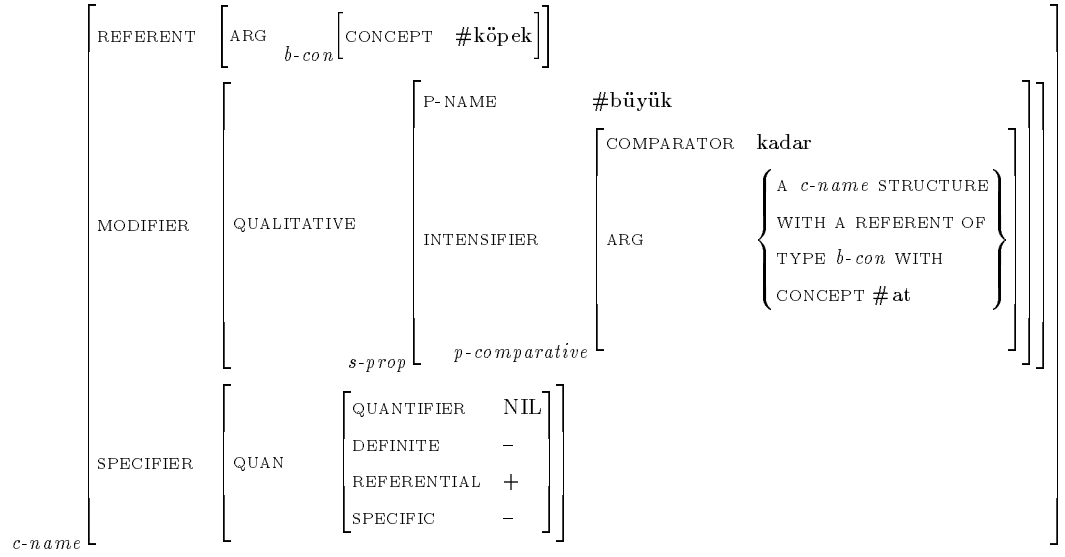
REFERENT ARG $b\text{-}con$ CONCEPT #köpek

MODIFIER QUALITATIVE P-NAME #büyük

INTENSIFIER COMPARATOR kadar

ARG A $c\text{-}name$ STRUCTURE WITH A REFERENT OF TYPE $b\text{-}con$ WITH CONCEPT #at

$s\text{-}prop$ $p\text{-}comparative$

SPECIFIER QUAN QUANTIFIER NIL

DEFINITE –

REFERENTIAL +

SPECIFIC –

$c\text{-}name$